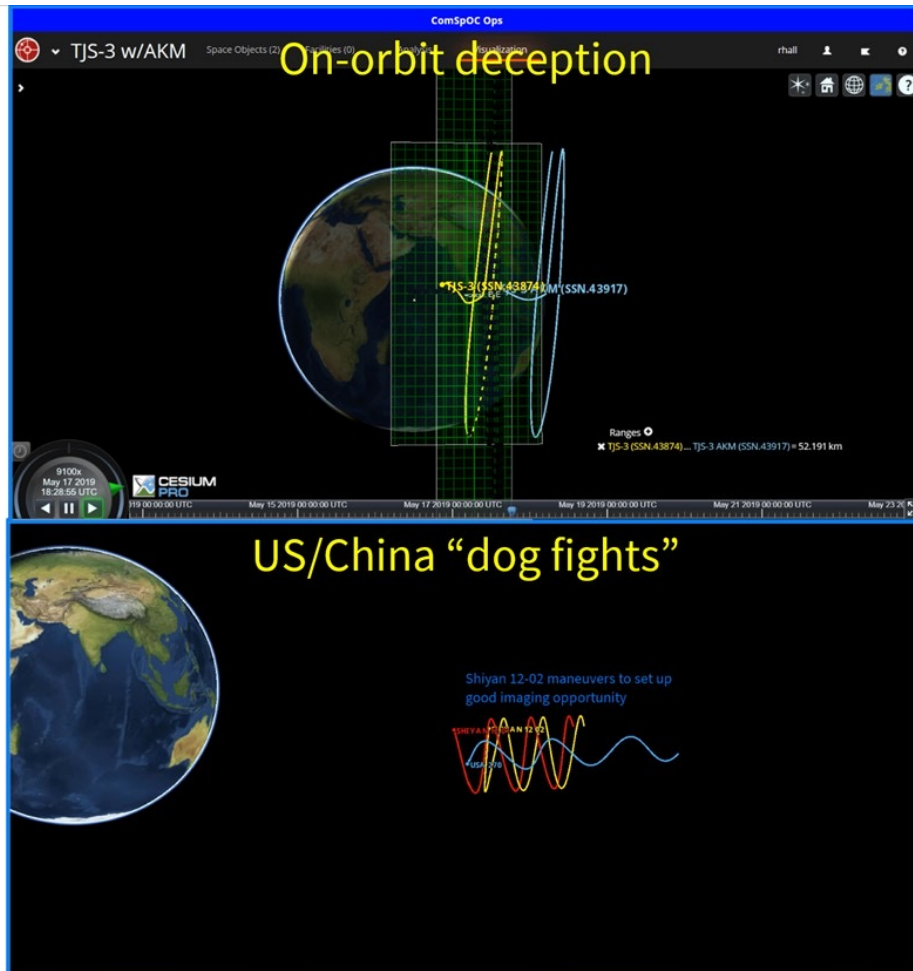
ComSpOC Ops

TJS-3 w/AKM Space Objects (2) Facilities (0) Analysis Visualization rhall

On-orbit deception

TJS-3 (SSN.43874) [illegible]M (SSN.43917)

Ranges
TJS-3 (SSN.43874) ... TJS-3 AKM (SSN.43917) = 52.191 km

9100x
May 17 2019
18:28:55 UTC

CESIUM PRO

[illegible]19 00:00:00 UTC May 15 2019 00:00:00 UTC May 17 2019 00:00:00 UTC May 19 2019 00:00:00 UTC May 21 2019 00:00:00 UTC May 23 2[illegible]

US/China "dog fights"

Shiyan 12-02 maneuvers to set up good imaging opportunity

SHIYAN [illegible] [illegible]AN 12-02

USA 270